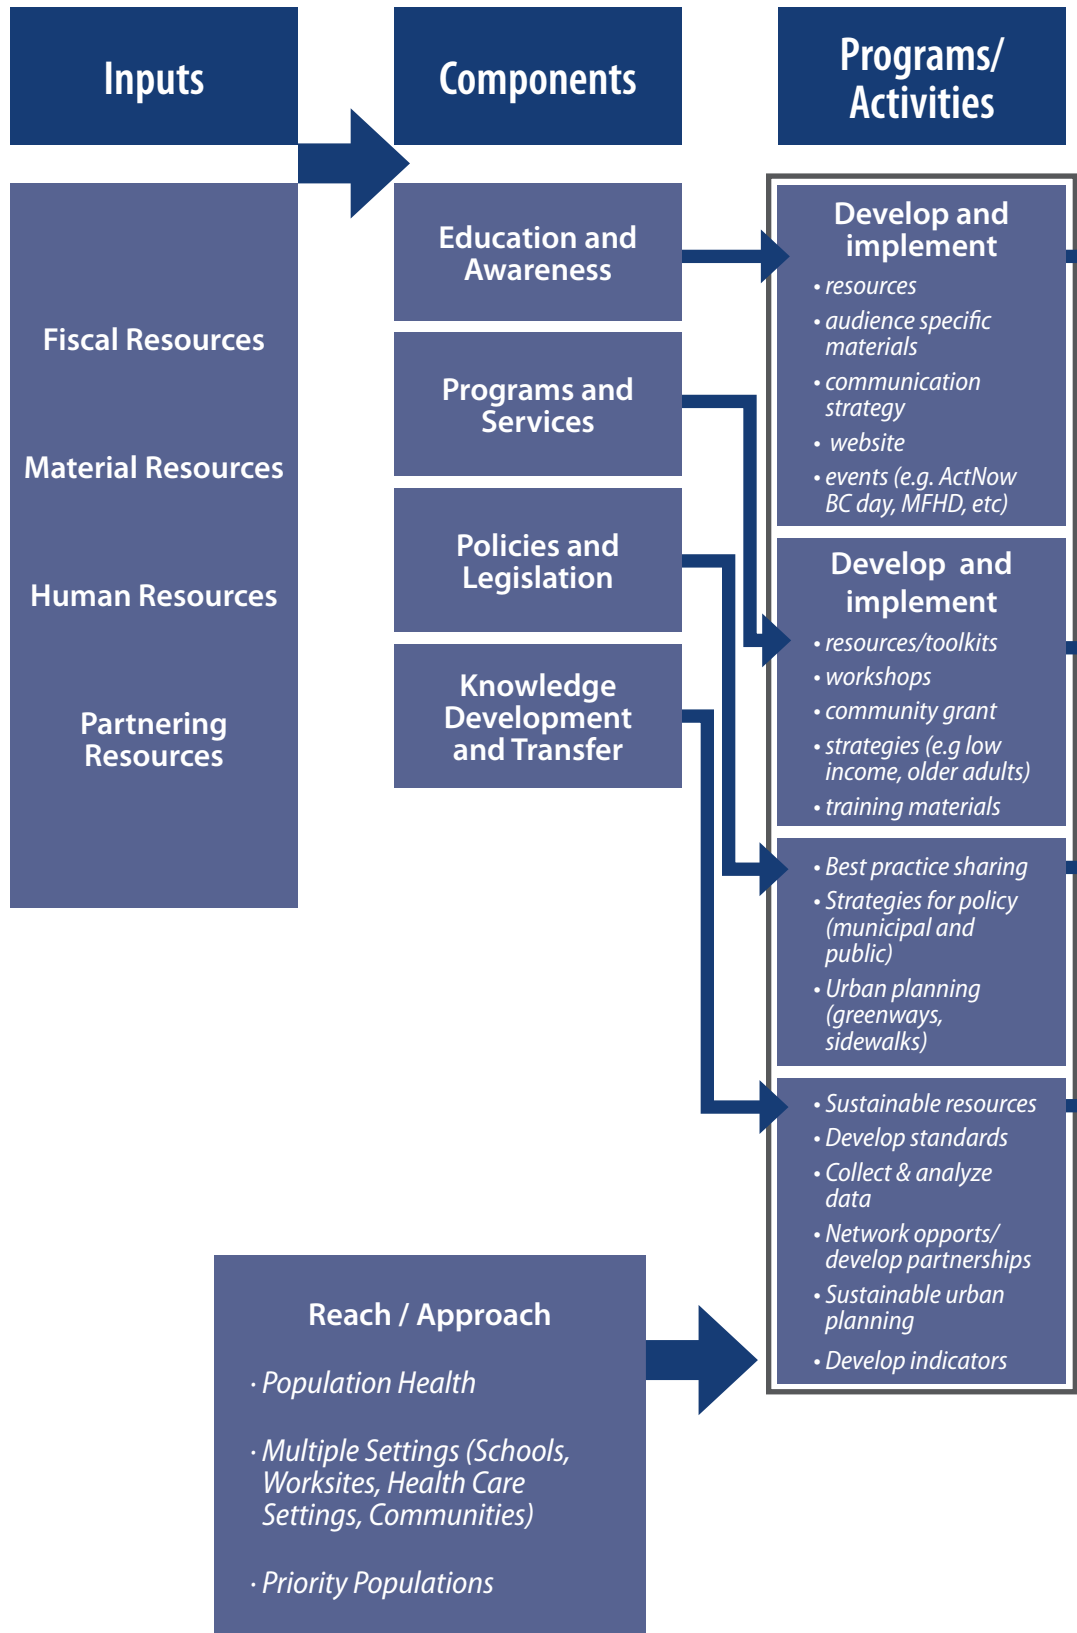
Inputs

Components

Programs/ Activities

Fiscal Resources

Material Resources

Human Resources

Partnering Resources

Education and Awareness

Programs and Services

Policies and Legislation

Knowledge Development and Transfer

Develop and implement
• resources
• audience specific materials
• communication strategy
• website
• events (e.g. ActNow BC day, MFHD, etc)

Develop and implement
• resources/toolkits
• workshops
• community grant
• strategies (e.g low income, older adults)
• training materials

• Best practice sharing
• Strategies for policy (municipal and public)
• Urban planning (greenways, sidewalks)

• Sustainable resources
• Develop standards
• Collect & analyze data
• Network opports/ develop partnerships
• Sustainable urban planning
• Develop indicators

Reach / Approach

· Population Health

· Multiple Settings (Schools, Worksites, Health Care Settings, Communities)

· Priority Populations